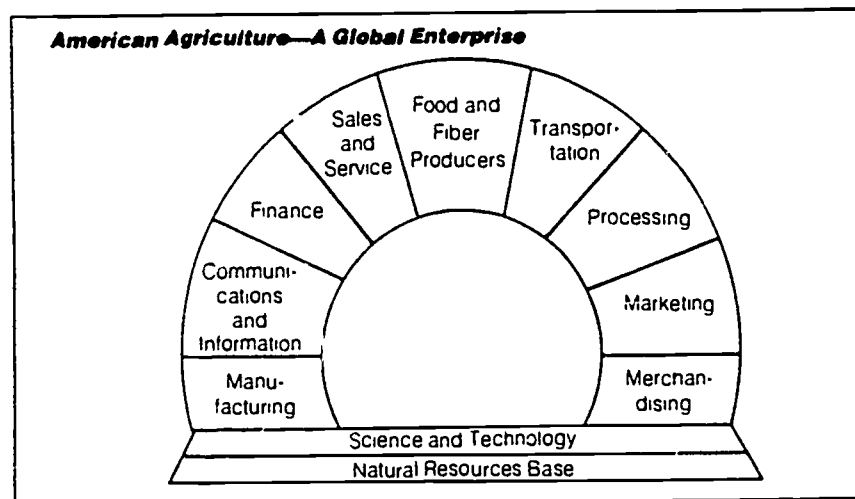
American Agriculture—A Global Enterprise

Manufacturing

Communications and Information

Finance

Sales and Service

Food and Fiber Producers

Transportation

Processing

Marketing

Merchandising

Science and Technology

Natural Resources Base